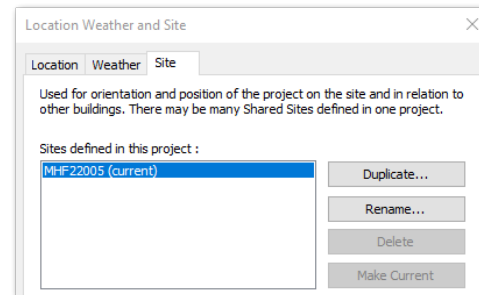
Location Weather and Site

Location Weather Site

Used for orientation and position of the project on the site and in relation to other buildings. There may be many Shared Sites defined in one project.

Sites defined in this project :

MHF22005 (current)

Duplicate...

Rename...

Delete

Make Current